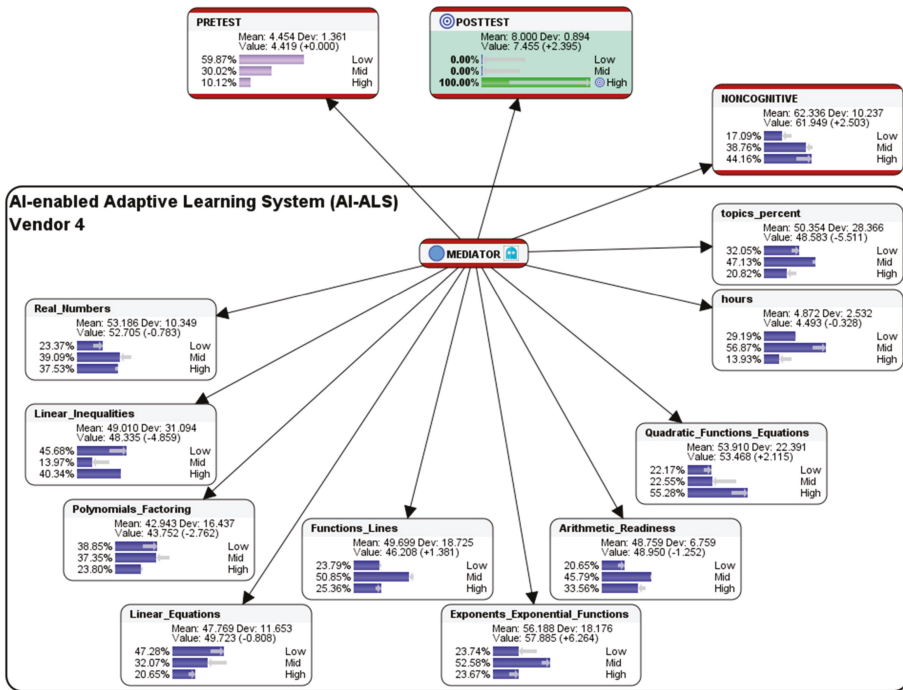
PRETEST
Mean: 4.454 Dev: 1.361
Value: 4.419 (+0.000)
59.87% Low
30.02% Mid
10.12% High

POSTTEST
Mean: 8.000 Dev: 0.894
Value: 7.455 (+2.395)
0.00% Low
0.00% Mid
100.00% High

NONCOGNITIVE
Mean: 62.336 Dev: 10.237
Value: 61.949 (+2.503)
17.09% Low
38.76% Mid
44.16% High

AI-enabled Adaptive Learning System (AI-ALS)
Vendor 4

MEDIATOR

topics_percent
Mean: 50.354 Dev: 28.366
Value: 48.583 (-5.511)
32.05% Low
47.13% Mid
20.82% High

hours
Mean: 4.872 Dev: 2.532
Value: 4.493 (-0.328)
29.19% Low
56.87% Mid
13.93% High

Real_Numbers
Mean: 53.186 Dev: 10.349
Value: 52.705 (-0.783)
23.37% Low
39.09% Mid
37.53% High

Linear_Inequalities
Mean: 49.010 Dev: 31.094
Value: 48.335 (-4.859)
45.68% Low
13.97% Mid
40.34% High

Quadratic_Functions_Equations
Mean: 53.910 Dev: 22.391
Value: 53.468 (+2.115)
22.17% Low
22.55% Mid
55.28% High

Polynomials_Factoring
Mean: 42.943 Dev: 16.437
Value: 43.752 (-2.762)
38.85% Low
37.35% Mid
23.80% High

Functions_Lines
Mean: 49.699 Dev: 18.725
Value: 46.208 (+1.381)
23.79% Low
50.85% Mid
25.36% High

Arithmetic_Readiness
Mean: 48.759 Dev: 6.759
Value: 48.950 (-1.252)
20.65% Low
45.79% Mid
33.56% High

Linear_Equations
Mean: 47.769 Dev: 11.653
Value: 49.723 (-0.808)
47.28% Low
32.07% Mid
20.65% High

Exponents_Exponential_Functions
Mean: 56.188 Dev: 18.176
Value: 57.885 (+6.264)
23.74% Low
52.58% Mid
23.67% High